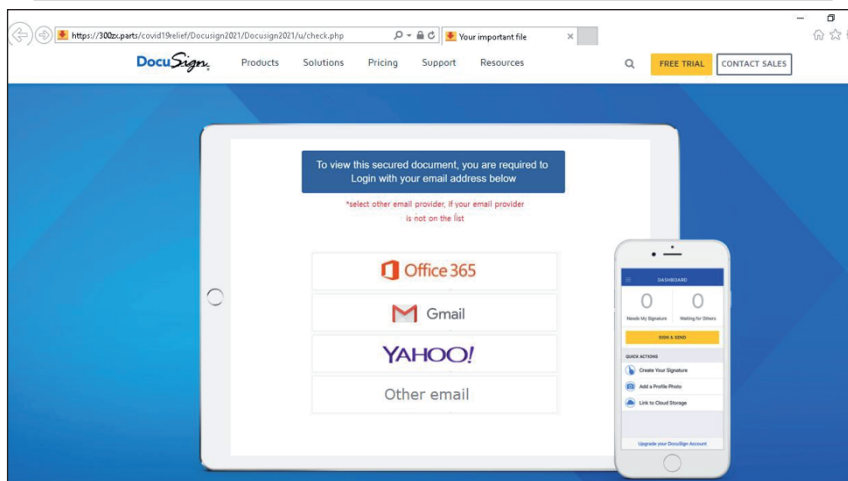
https://300zx.parts/covid19relief/Docusign2021/Docusign2021/u/check.php

Your important file

DocuSign

Products Solutions Pricing Support Resources

FREE TRIAL

CONTACT SALES

To view this secured document, you are required to Login with your email address below

*select other email provider, if your email provider is not on the list

Office 365

Gmail

YAHOO!

Other email

DASHBOARD

0
Needs My Signature

0
Waiting for Others

SIGN & SEND

QUICK ACTIONS

Create Your Signature

Add a Profile Photo

Link to Cloud Storage

Upgrade your DocuSign Account